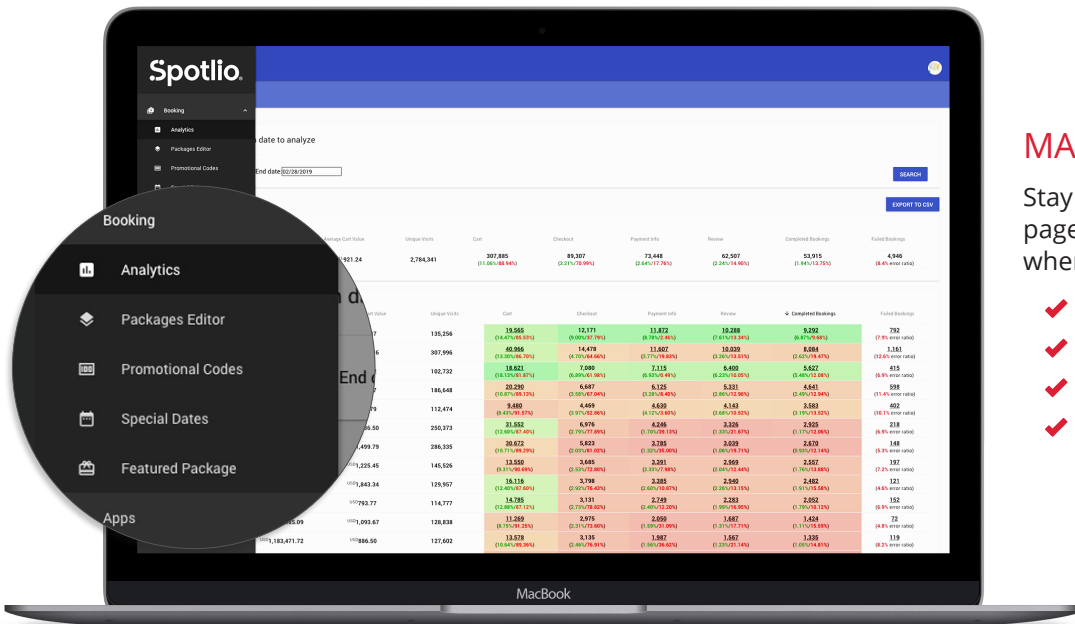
Spotlio

Booking
Analytics
Packages Editor
Promotional Codes

date to analyze

End date 02/28/2019

SEARCH

EXPORT TO CSV

Booking
Analytics
Packages Editor
Promotional Codes
Special Dates
Featured Package
Apps

| Average Cart Value | Unique Visits | Cart | Checkout | Payment Info | Review | Completed Bookings | Failed Bookings |
|---|---|---|---|---|---|---|---|
| 921.24 | 2,784,341 | 307,885 (11.06%/88.94%) | 89,307 (2.21%/70.99%) | 73,448 (2.64%/17.76%) | 62,507 (2.24%/14.90%) | 53,915 (1.94%/13.75%) | 4,946 (8.4% error ratio) |

| Cart Value | Unique Visits | Cart | Checkout | Payment Info | Review | Completed Bookings | Failed Bookings |
|---|---|---|---|---|---|---|---|
| 7 | 135,256 | 19,565 (14.47%/85.53%) | 12,171 (9.00%/37.79%) | 11,872 (8.78%/2.46%) | 10,288 (7.61%/13.34%) | 9,292 (6.87%/9.68%) | 792 (7.9% error ratio) |
| 6 | 307,996 | 40,966 (13.30%/86.70%) | 14,478 | 11,607 | 10,039 | 8,084 | 1,161 |
| | 102,732 | 18,621 | 7,080 | 7,115 | 6,400 | 5,627 | 415 |
| | 186,648 | 20,290 | 6,687 | 6,125 | 5,331 | 4,641 | 598 |
| 9 | 112,474 | 9,480 | 4,469 | 4,630 | 4,143 | 3,583 | 402 |
| 6.50 | 250,373 | 31,552 | 6,976 | 4,246 | 3,326 | 2,925 | 218 |
| 499.79 | 286,335 | 30,672 | 5,823 | 3,785 | 3,039 | 2,670 | 148 |
| USD 1,225.45 | 145,526 | 13,550 | 3,685 | 3,391 | 2,969 | 2,557 | 197 |
| USD 1,843.34 | 129,957 | 16,116 | 3,798 | 3,285 | 2,940 | 2,482 | 121 |
| USD 793.77 | 114,777 | 14,785 | 3,131 | 2,749 | 2,283 | 2,052 | 152 |
| 5.09 USD 1,093.67 | 128,838 | 11,269 | 2,975 | 2,050 | 1,687 | 1,424 | 72 |
| USD 1,183,471.72 USD 886.50 | 127,602 | 13,578 | 3,135 | 1,987 | 1,567 | 1,335 | 119 |

End d

MacBook

MA

Stay
page
wher